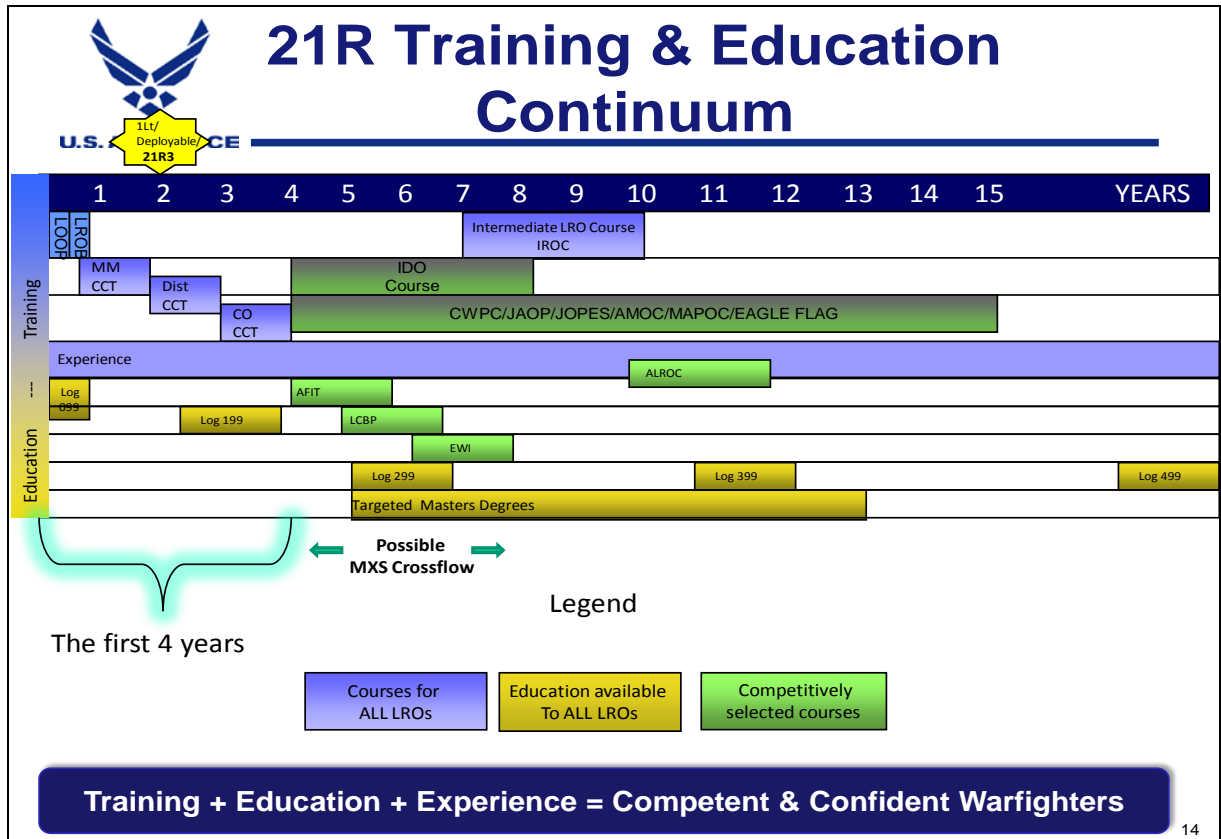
U.S. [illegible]CE

1Lt/ Deployable/ 21R3

21R Training & Education Continuum

1 2 3 4 5 6 7 8 9 10 11 12 13 14 15 YEARS

Training

LOOP

LROB

Intermediate LRO Course IROC

MM CCT

Dist CCT

IDO Course

CO CCT

CWPC/JAOP/JOPES/AMOC/MAPOC/EAGLE FLAG

Experience

ALROC

---

Log 099

AFIT

Log 199

LCBP

EWI

Education

Log 299

Log 399

Log 499

Targeted Masters Degrees

Possible MXS Crossflow

Legend

The first 4 years

Courses for ALL LROs

Education available To ALL LROs

Competitively selected courses

Training + Education + Experience = Competent & Confident Warfighters

14